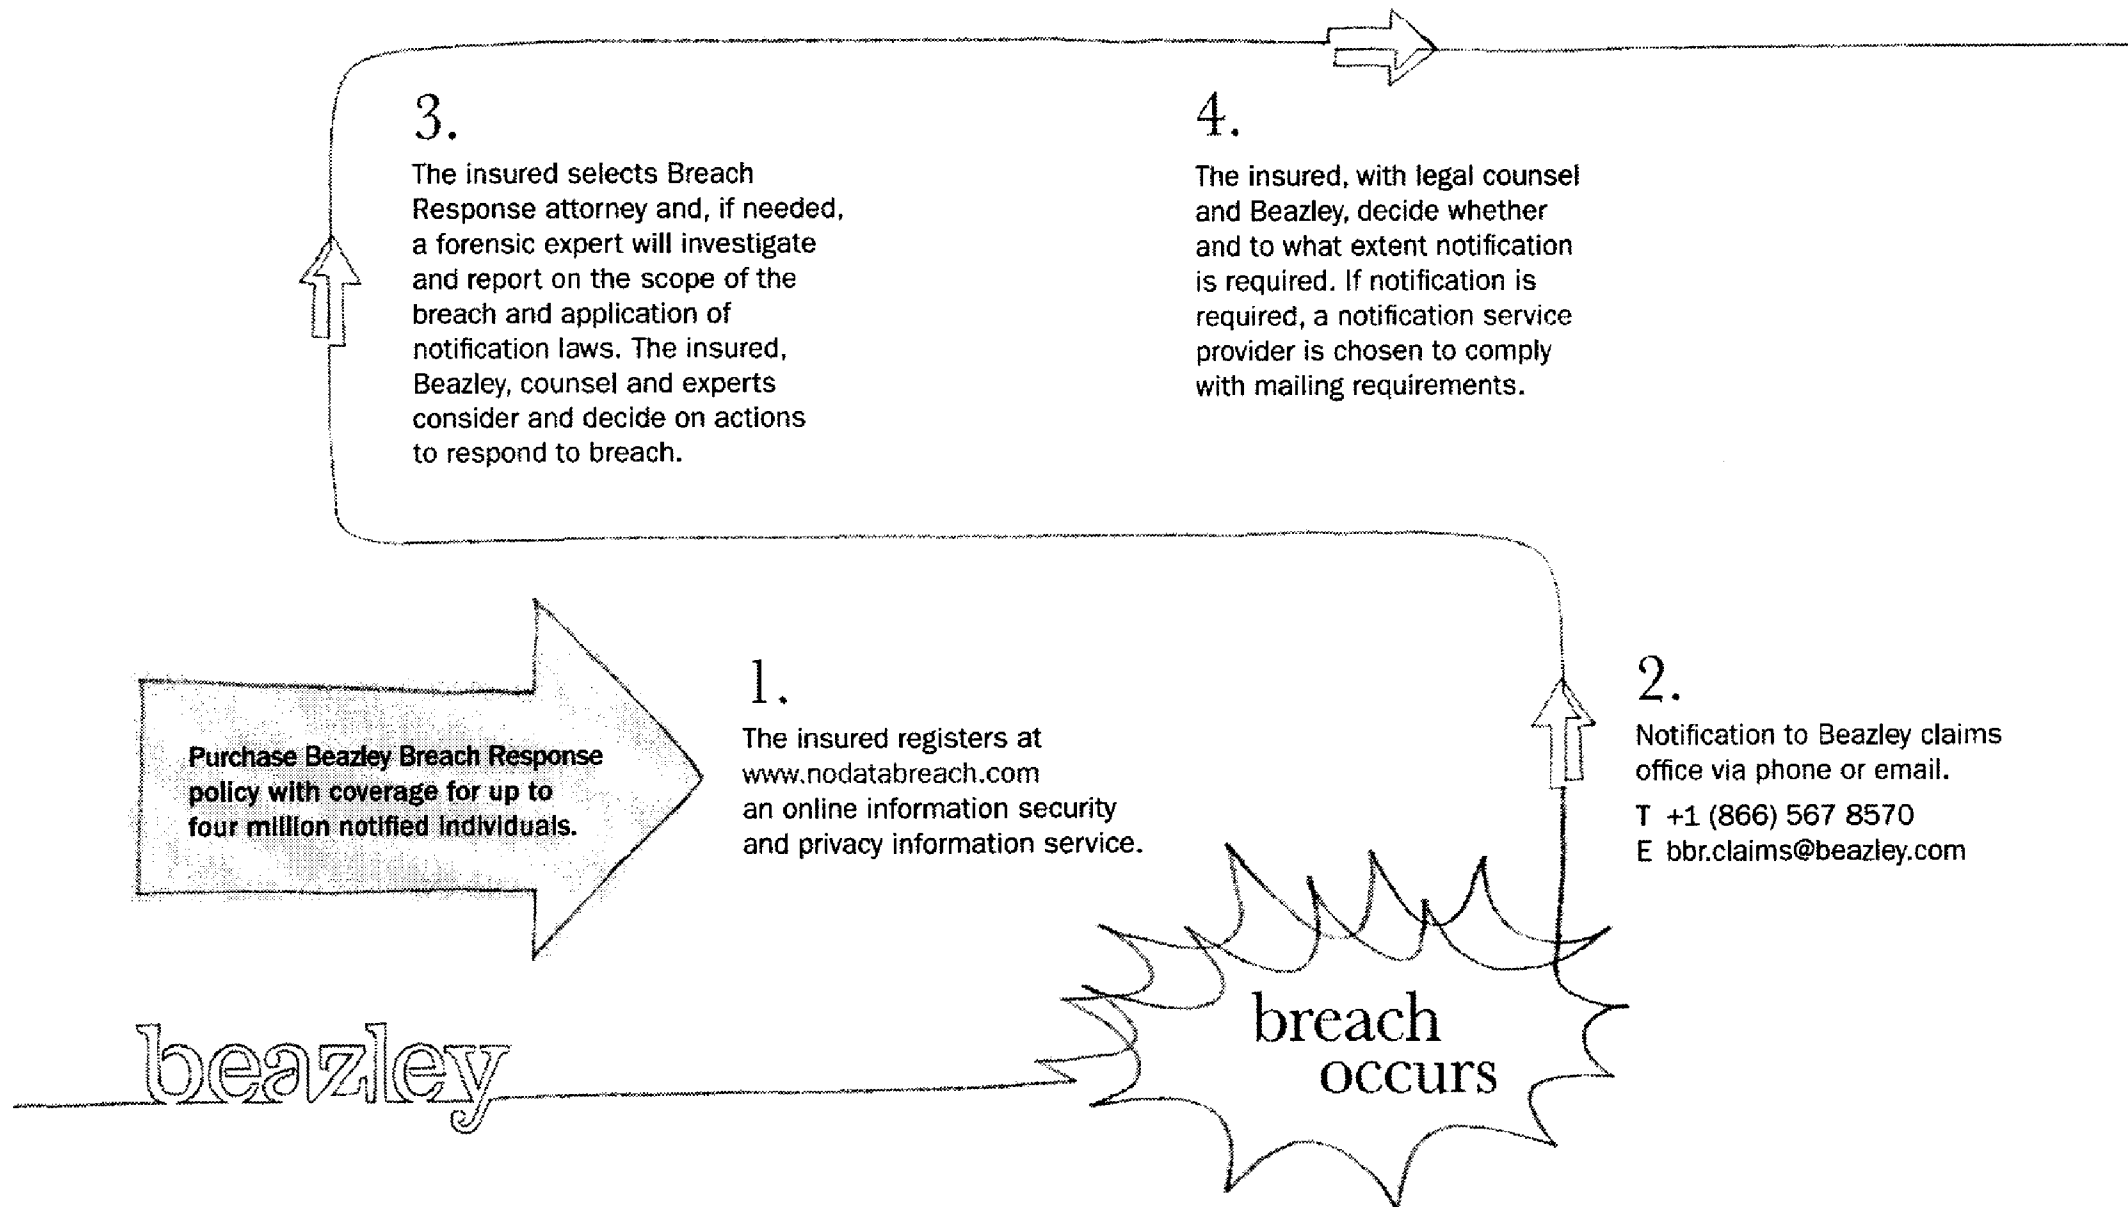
3.

The insured selects Breach Response attorney and, if needed, a forensic expert will investigate and report on the scope of the breach and application of notification laws. The insured, Beazley, counsel and experts consider and decide on actions to respond to breach.

4.

The insured, with legal counsel and Beazley, decide whether and to what extent notification is required. If notification is required, a notification service provider is chosen to comply with mailing requirements.

Purchase Beazley Breach Response policy with coverage for up to four million notified individuals.

1.

The insured registers at www.nodatabreach.com an online information security and privacy information service.

2.

Notification to Beazley claims office via phone or email.

T +1 (866) 567 8570
E bbr.claims@beazley.com

breach occurs

beazley